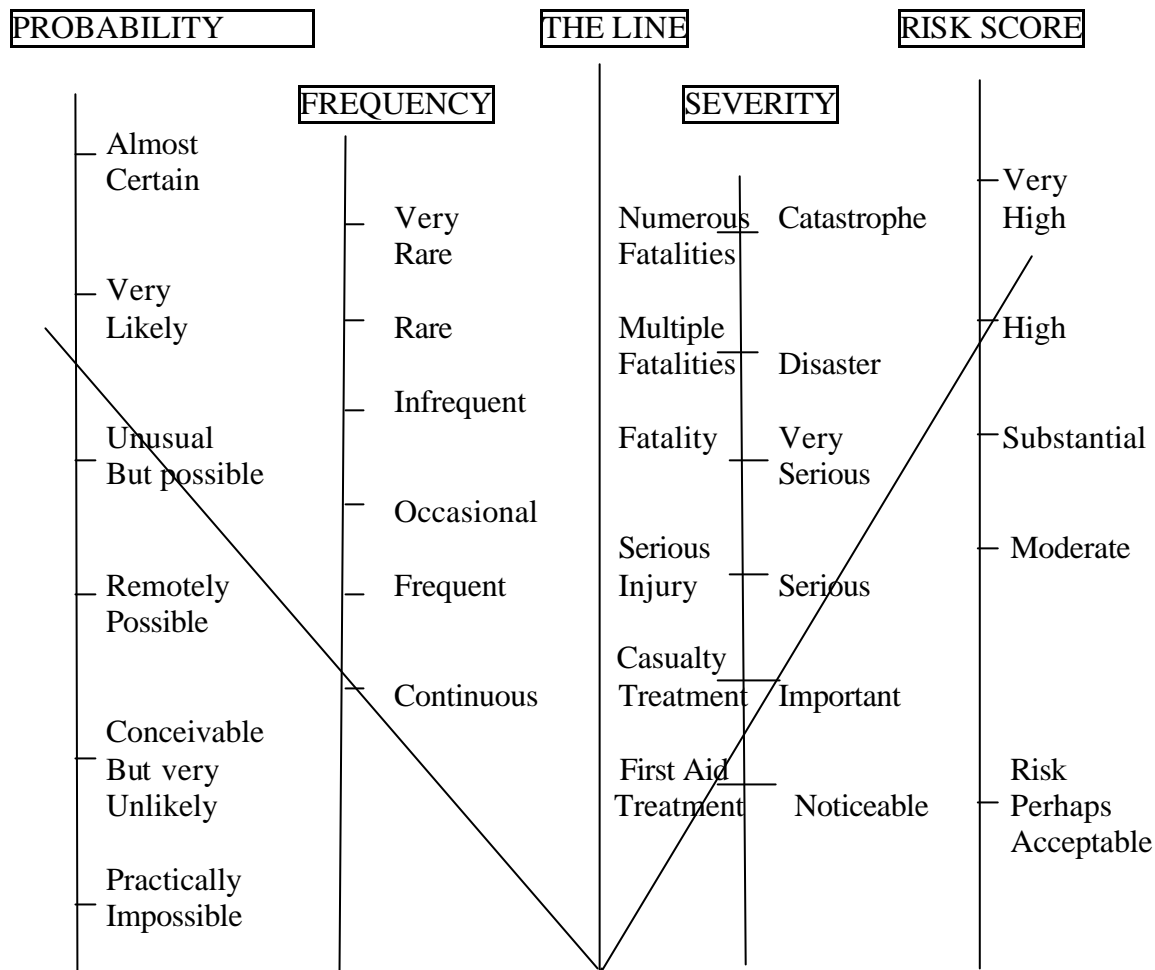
PROBABILITY

THE LINE

RISK SCORE

FREQUENCY

SEVERITY

Almost Certain

Very Likely

Unusual But possible

Remotely Possible

Conceivable But very Unlikely

Practically Impossible

Very Rare

Rare

Infrequent

Occasional

Frequent

Continuous

Numerous Fatalities

Multiple Fatalities

Fatality

Serious Injury

Casualty Treatment

First Aid Treatment

Catastrophe

Disaster

Very Serious

Serious

Important

Noticeable

Very High

High

Substantial

Moderate

Risk Perhaps Acceptable